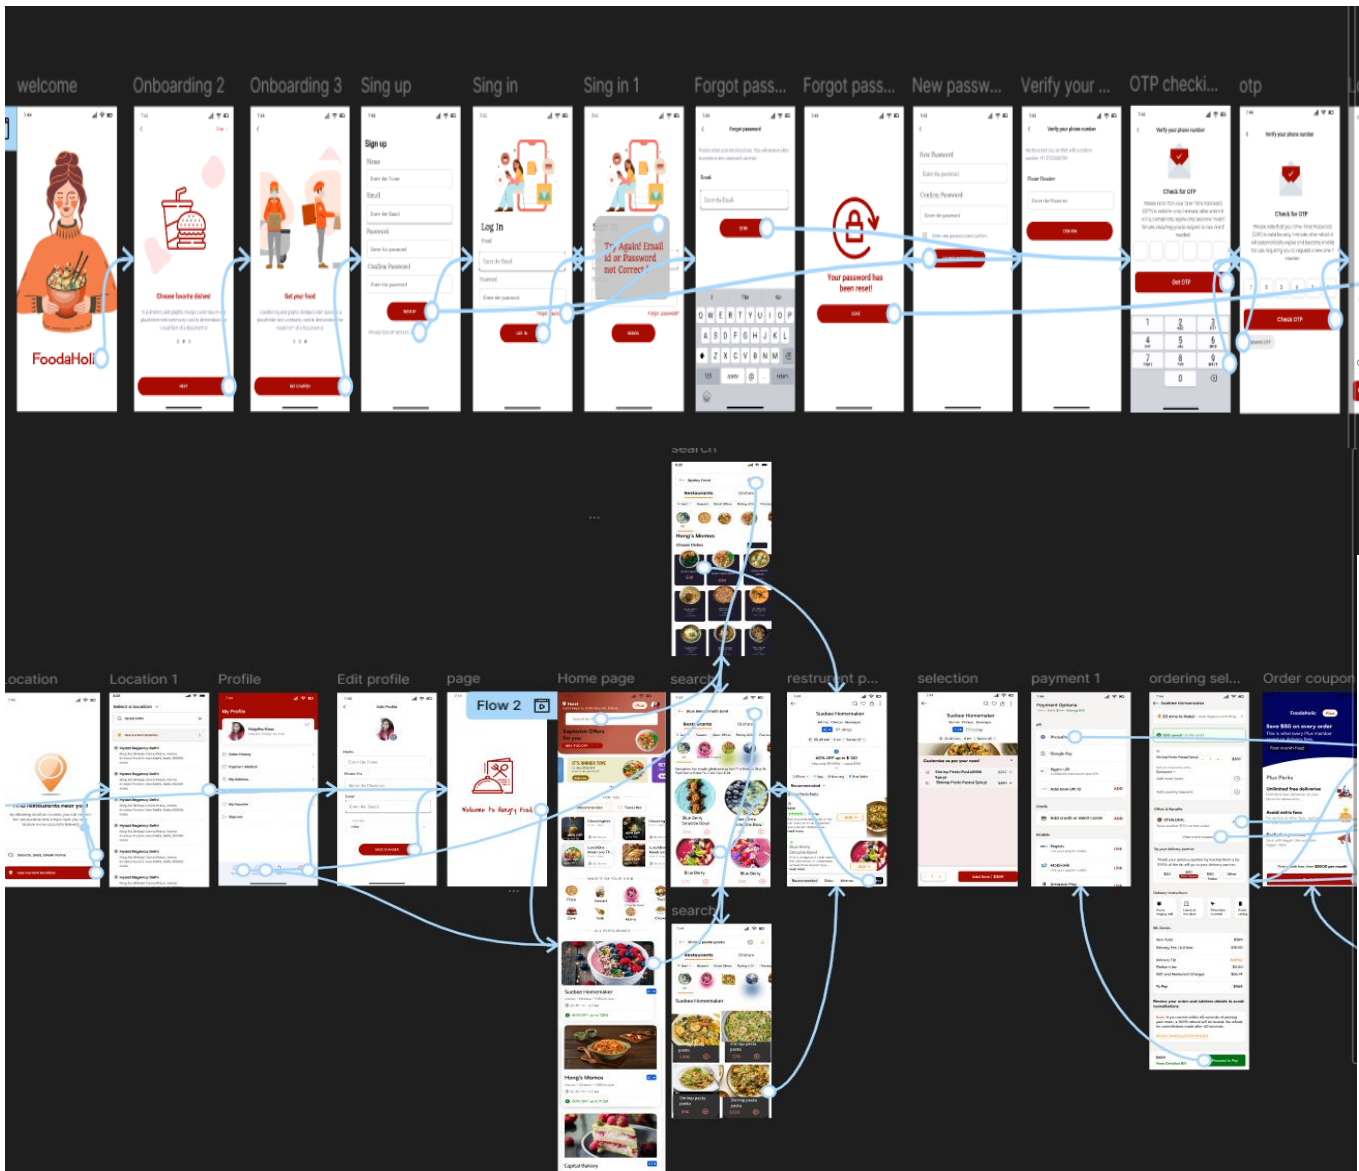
welcome Onboarding 2 Onboarding 3 Sing up Sing in Sing in 1 Forgot pass... Forgot pass... New passw... Verify your ... OTP checki... otp

FoodaHoli

Choose favorite dishes!

Get your food

Sign up

Log In

Try Again! Email id or Password not Correct

Forgot password

Your password has been reset!

New Password

Confirm Password

Verify your phone number

Check for OTP

Get OTP

Check OTP

search

Hong's Momos

Location Location 1 Profile Edit profile page Home page search restruant p... selection payment 1 ordering sel... Order coupon

Flow 2

Welcome to Hungry Food

My Profile

Edit Profile

Explosive Offers for you

Sunbee Homemaker

Hong's Momos

Capital Bakery

search

Sunbee Homemaker

Payment Options

Save $50 on every order

FoodaHolic